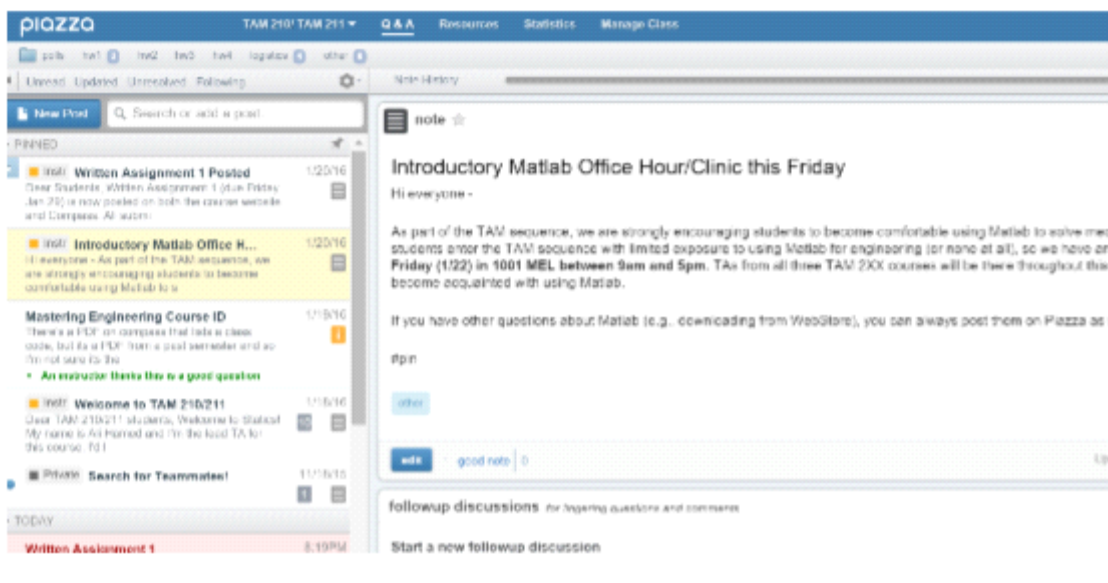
piazza TAM 210/ TAM 211 ▾ Q & A Resources Statistics Manage Class

polls hw1 hw2 hw3 hw4 logistics other

Unread Updated Unresolved Following

Note History

New Post Search or add a post

PINNED

Instr Written Assignment 1 Posted 1/25/16
Dear Students, Written Assignment 1 (due Friday Jan 29) is now posted on both the course website and Compass. All subm

Instr Introductory Matlab Office H... 1/20/16
Hi everyone - As part of the TAM sequence, we are strongly encouraging students to become comfortable using Matlab to s

Mastering Engineering Course ID 1/19/16
There's a PDF on compass that lists a class code, but its a PDF from a past semester and so I'm not sure its the
An instructor thinks this is a good question

Instr Welcome to TAM 210/211 1/18/16
Dear TAM 210/211 students, Welcome to Statics! My name is Ali Hamed and I'm the lead TA for this course. I'd l

Private Search for Teammates! 11/18/15

TODAY

Written Assignment 1 5:19PM

note

Introductory Matlab Office Hour/Clinic this Friday

Hi everyone -

As part of the TAM sequence, we are strongly encouraging students to become comfortable using Matlab to solve me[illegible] students enter the TAM sequence with limited exposure to using Matlab for engineering (or none at all), so we have a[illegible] Friday (1/22) in 1001 MEL between 9am and 5pm. TAs from all three TAM 2XX courses will be there throughout th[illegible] become acquainted with using Matlab.

If you have other questions about Matlab (e.g., downloading from WebStore), you can always post them on Piazza as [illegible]

#pin

other

edit good note 0

followup discussions for lingering questions and comments

Start a new followup discussion